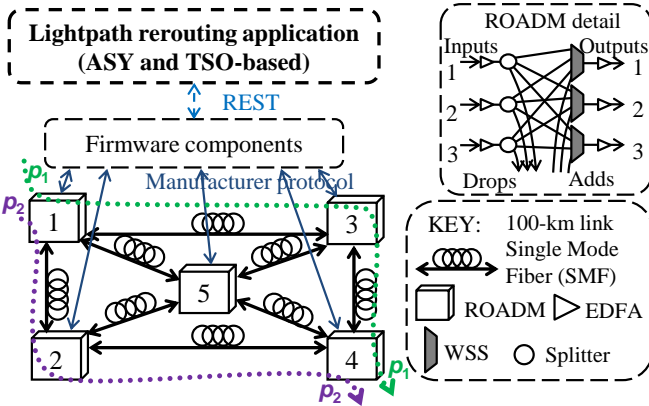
Lightpath rerouting application (ASY and TSO-based)

REST

Firmware components

Manufacturer protocol

$p_1$

$p_2$

1

3

5

2

4

$p_1$

$p_2$

ROADM detail

Inputs

Outputs

1

2

3

1

2

3

Drops

Adds

KEY: 100-km link Single Mode Fiber (SMF)

ROADM

EDFA

WSS

Splitter